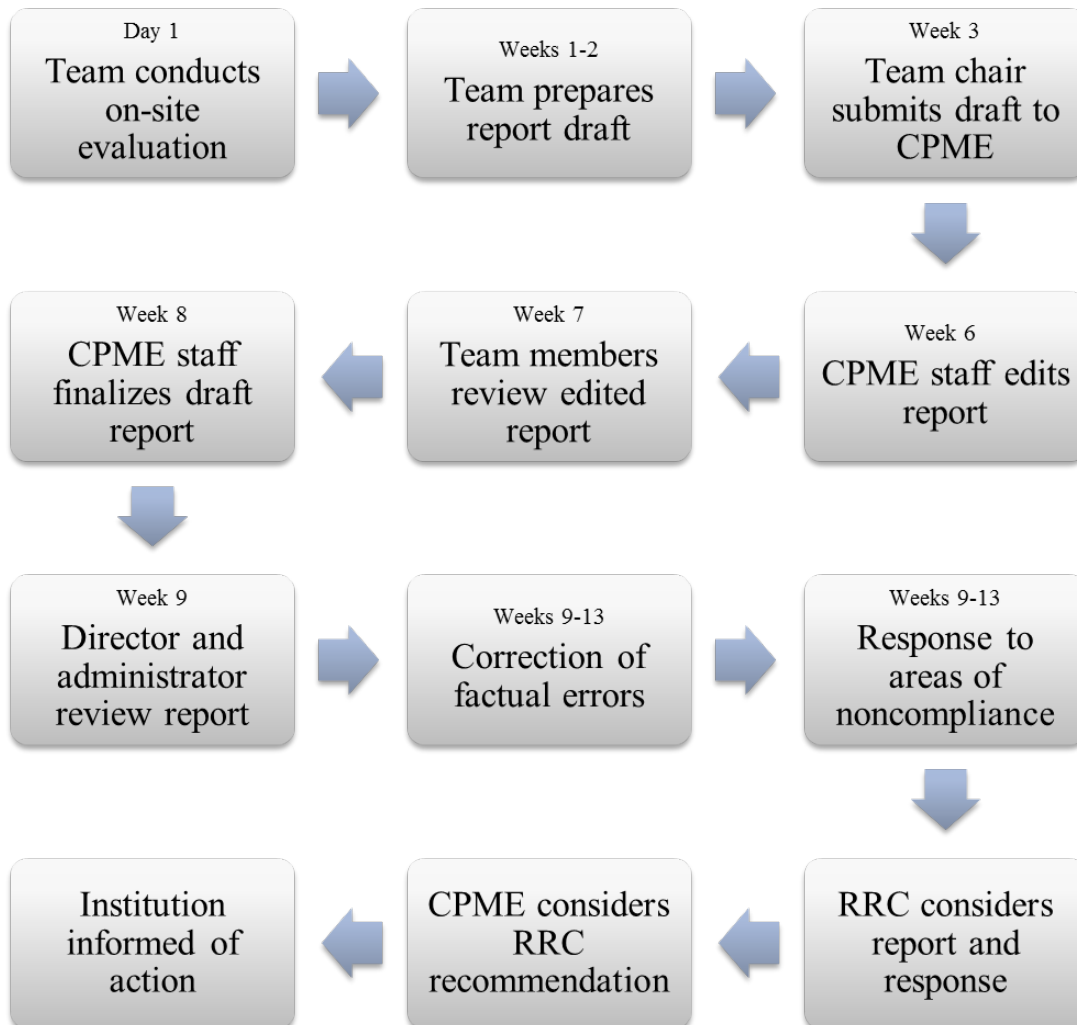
Day 1
Team conducts on-site evaluation

Weeks 1-2
Team prepares report draft

Week 3
Team chair submits draft to CPME

Week 6
CPME staff edits report

Week 7
Team members review edited report

Week 8
CPME staff finalizes draft report

Week 9
Director and administrator review report

Weeks 9-13
Correction of factual errors

Weeks 9-13
Response to areas of noncompliance

RRC considers report and response

CPME considers RRC recommendation

Institution informed of action